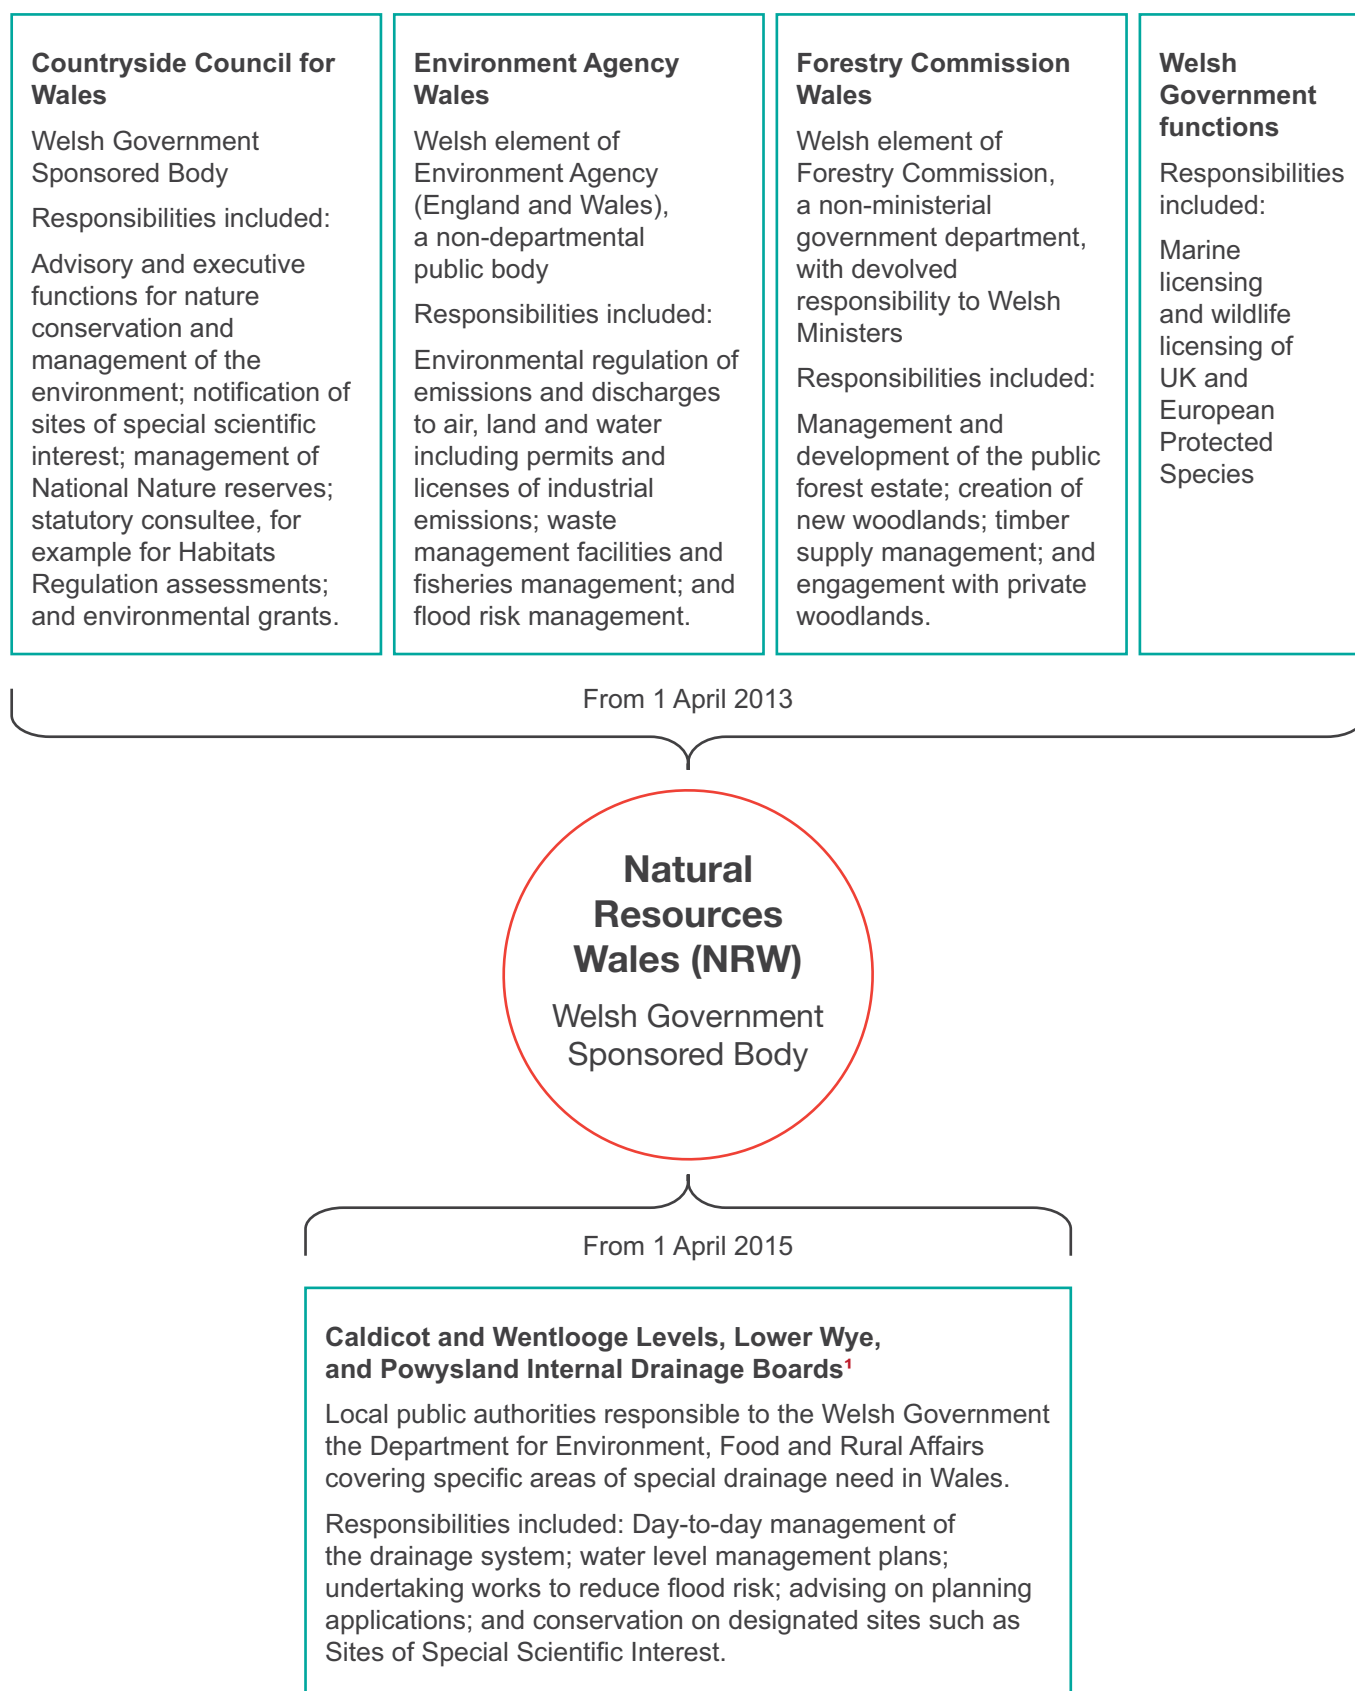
**Countryside Council for Wales**

Welsh Government Sponsored Body

Responsibilities included:

Advisory and executive functions for nature conservation and management of the environment; notification of sites of special scientific interest; management of National Nature reserves; statutory consultee, for example for Habitats Regulation assessments; and environmental grants.

**Environment Agency Wales**

Welsh element of Environment Agency (England and Wales), a non-departmental public body

Responsibilities included:

Environmental regulation of emissions and discharges to air, land and water including permits and licenses of industrial emissions; waste management facilities and fisheries management; and flood risk management.

**Forestry Commission Wales**

Welsh element of Forestry Commission, a non-ministerial government department, with devolved responsibility to Welsh Ministers

Responsibilities included:

Management and development of the public forest estate; creation of new woodlands; timber supply management; and engagement with private woodlands.

**Welsh Government functions**

Responsibilities included:

Marine licensing and wildlife licensing of UK and European Protected Species

From 1 April 2013

**Natural Resources Wales (NRW)**

Welsh Government Sponsored Body

From 1 April 2015

**Caldicot and Wentlooge Levels, Lower Wye, and Powysland Internal Drainage Boards$^1$**

Local public authorities responsible to the Welsh Government the Department for Environment, Food and Rural Affairs covering specific areas of special drainage need in Wales.

Responsibilities included: Day-to-day management of the drainage system; water level management plans; undertaking works to reduce flood risk; advising on planning applications; and conservation on designated sites such as Sites of Special Scientific Interest.